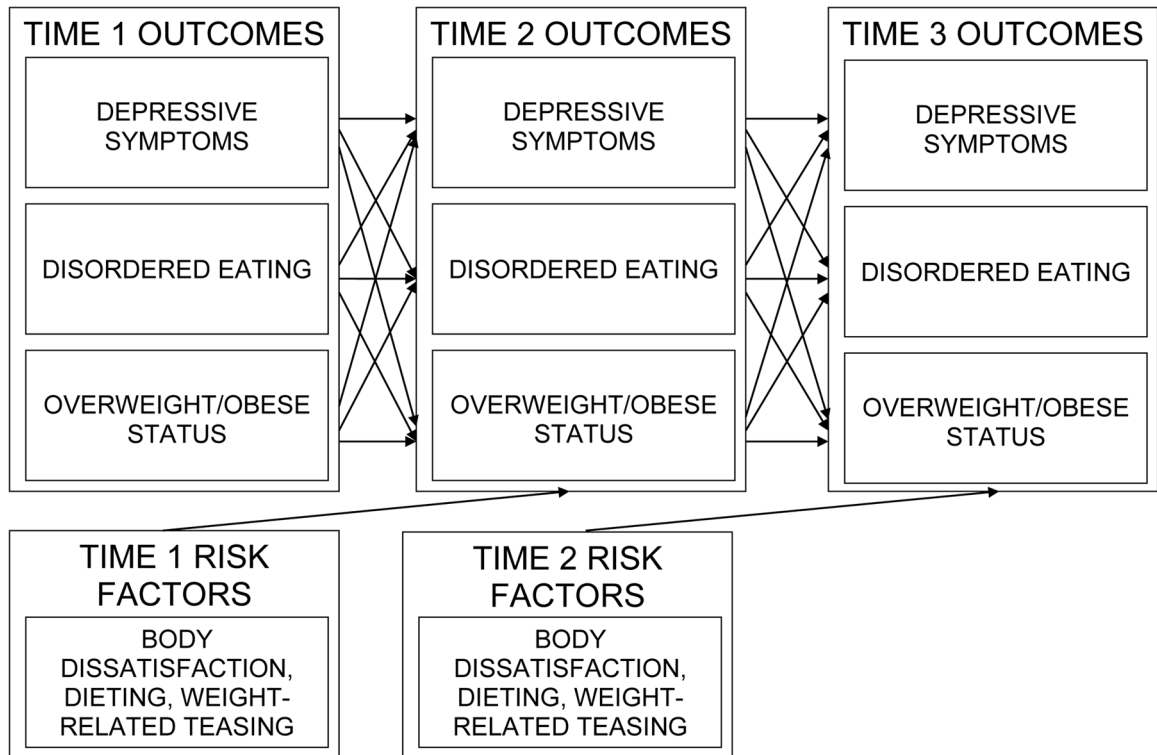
TIME 1 OUTCOMES

DEPRESSIVE SYMPTOMS

DISORDERED EATING

OVERWEIGHT/OBESE STATUS

TIME 2 OUTCOMES

DEPRESSIVE SYMPTOMS

DISORDERED EATING

OVERWEIGHT/OBESE STATUS

TIME 3 OUTCOMES

DEPRESSIVE SYMPTOMS

DISORDERED EATING

OVERWEIGHT/OBESE STATUS

TIME 1 RISK FACTORS

BODY DISSATISFACTION, DIETING, WEIGHT-RELATED TEASING

TIME 2 RISK FACTORS

BODY DISSATISFACTION, DIETING, WEIGHT-RELATED TEASING